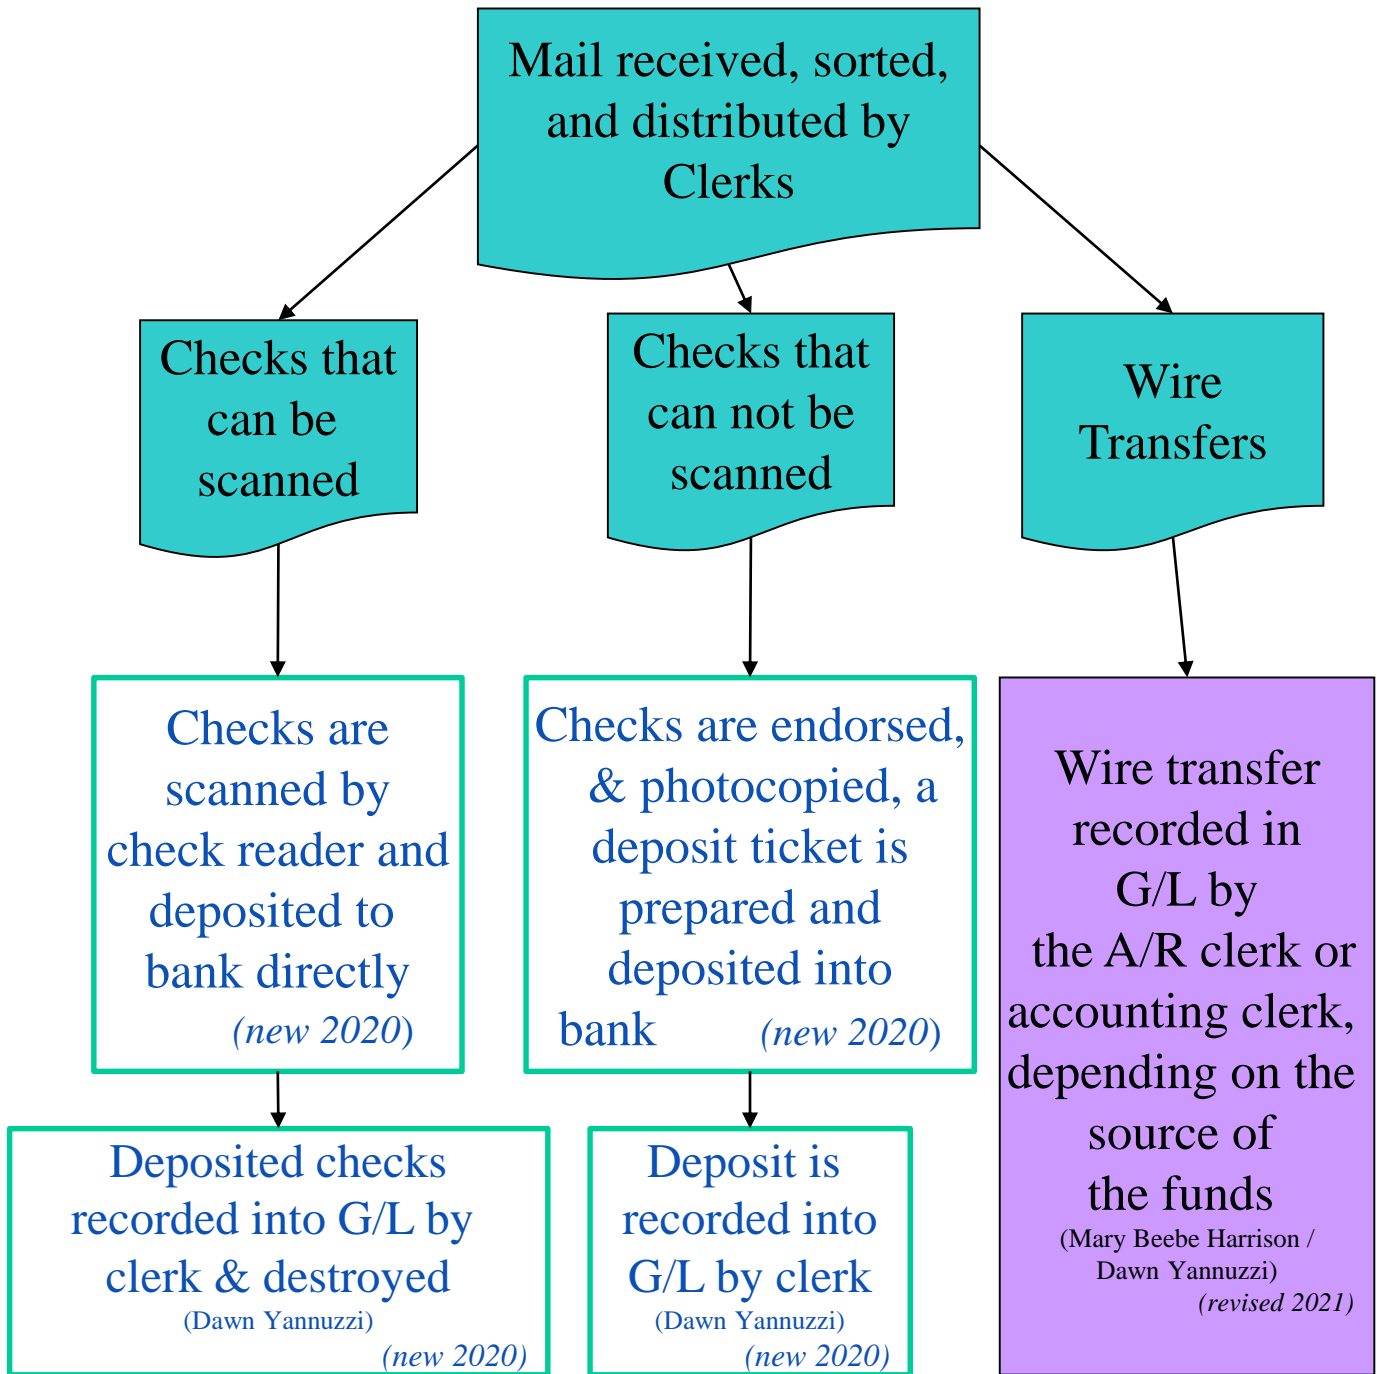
Mail received, sorted, and distributed by Clerks

Checks that can be scanned

Checks that can not be scanned

Wire Transfers

Checks are scanned by check reader and deposited to bank directly (new 2020)

Checks are endorsed, & photocopied, a deposit ticket is prepared and deposited into bank (new 2020)

Wire transfer recorded in G/L by the A/R clerk or accounting clerk, depending on the source of the funds (Mary Beebe Harrison / Dawn Yannuzzi) (revised 2021)

Deposited checks recorded into G/L by clerk & destroyed (Dawn Yannuzzi) (new 2020)

Deposit is recorded into G/L by clerk (Dawn Yannuzzi) (new 2020)